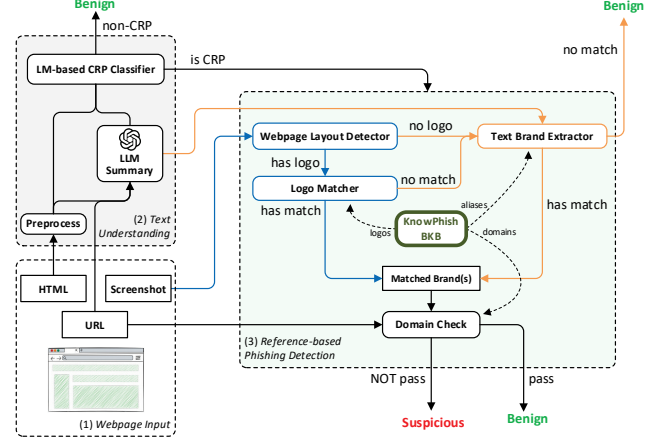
Benign

non-CRP

LM-based CRP Classifier

is CRP

Benign

no match

LLM Summary

Webpage Layout Detector

no logo

Text Brand Extractor

has logo

Logo Matcher

no match

has match

aliases

has match

KnowPhish BKB

logos

domains

Preprocess

(2) Text Understanding

HTML

Screenshot

Matched Brand(s)

URL

Domain Check

(3) Reference-based Phishing Detection

NOT pass

pass

(1) Webpage Input

Suspicious

Benign